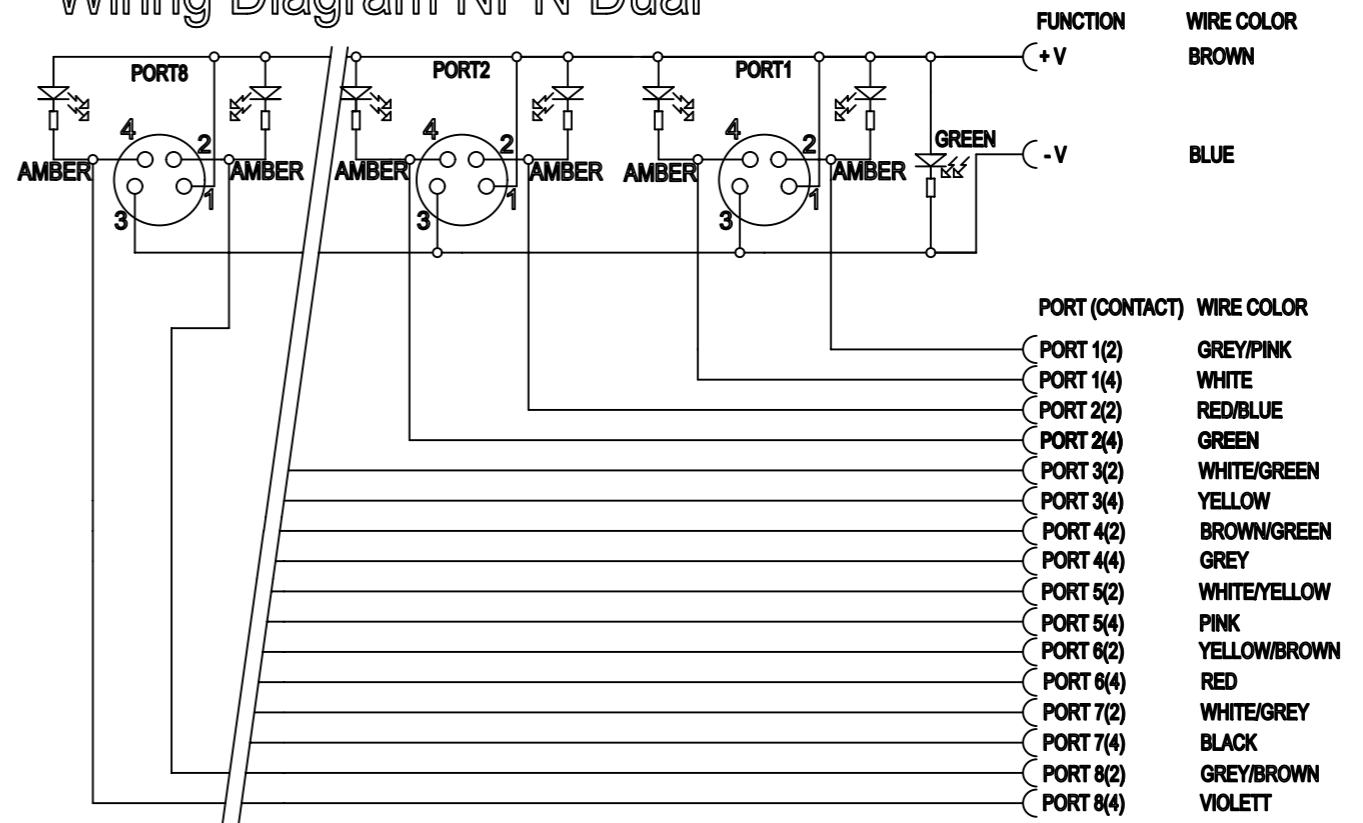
Wiring Diagram NPN Dual

FUNCTION WIRE COLOR

+ V BROWN

- V BLUE

PORT8
AMBER
AMBER
4
2
1
3

PORT2
AMBER
AMBER
4
2
1
3

PORT1
AMBER
AMBER
4
2
1
3

GREEN

PORT (CONTACT) WIRE COLOR

| PORT (CONTACT) | WIRE COLOR |
|---|---|
| PORT 1(2) | GREY/PINK |
| PORT 1(4) | WHITE |
| PORT 2(2) | RED/BLUE |
| PORT 2(4) | GREEN |
| PORT 3(2) | WHITE/GREEN |
| PORT 3(4) | YELLOW |
| PORT 4(2) | BROWN/GREEN |
| PORT 4(4) | GREY |
| PORT 5(2) | WHITE/YELLOW |
| PORT 5(4) | PINK |
| PORT 6(2) | YELLOW/BROWN |
| PORT 6(4) | RED |
| PORT 7(2) | WHITE/GREY |
| PORT 7(4) | BLACK |
| PORT 8(2) | GREY/BROWN |
| PORT 8(4) | VIOLETT |